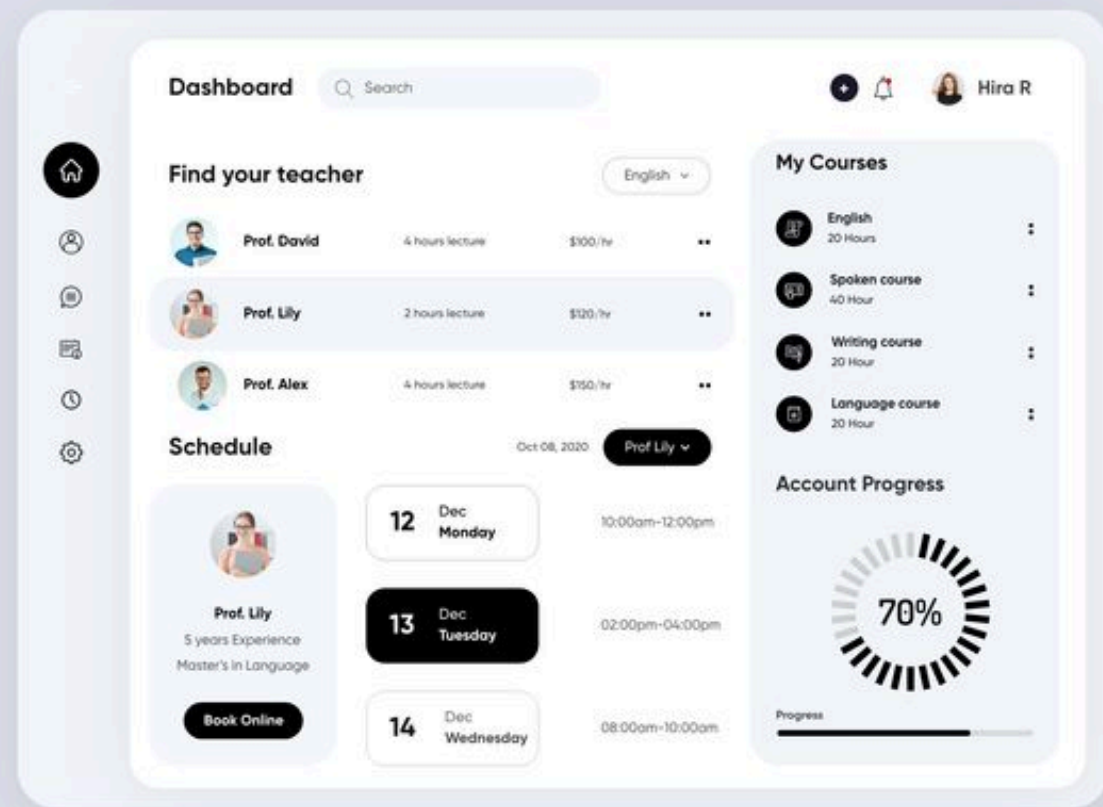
Dashboard

Search

Hira R

Find your teacher

English

Prof. David 4 hours lecture $100/hr

Prof. Lily 2 hours lecture $120/hr

Prof. Alex 4 hours lecture $150/hr

Schedule

Oct 08, 2020

Prof Lily

Prof. Lily
5 years Experience
Master's in Language

Book Online

12 Dec Monday 10:00am-12:00pm

13 Dec Tuesday 02:00pm-04:00pm

14 Dec Wednesday 08:00am-10:00am

My Courses

English
20 Hours

Spoken course
40 Hour

Writing course
20 Hour

Language course
20 Hour

Account Progress

70%

Progress